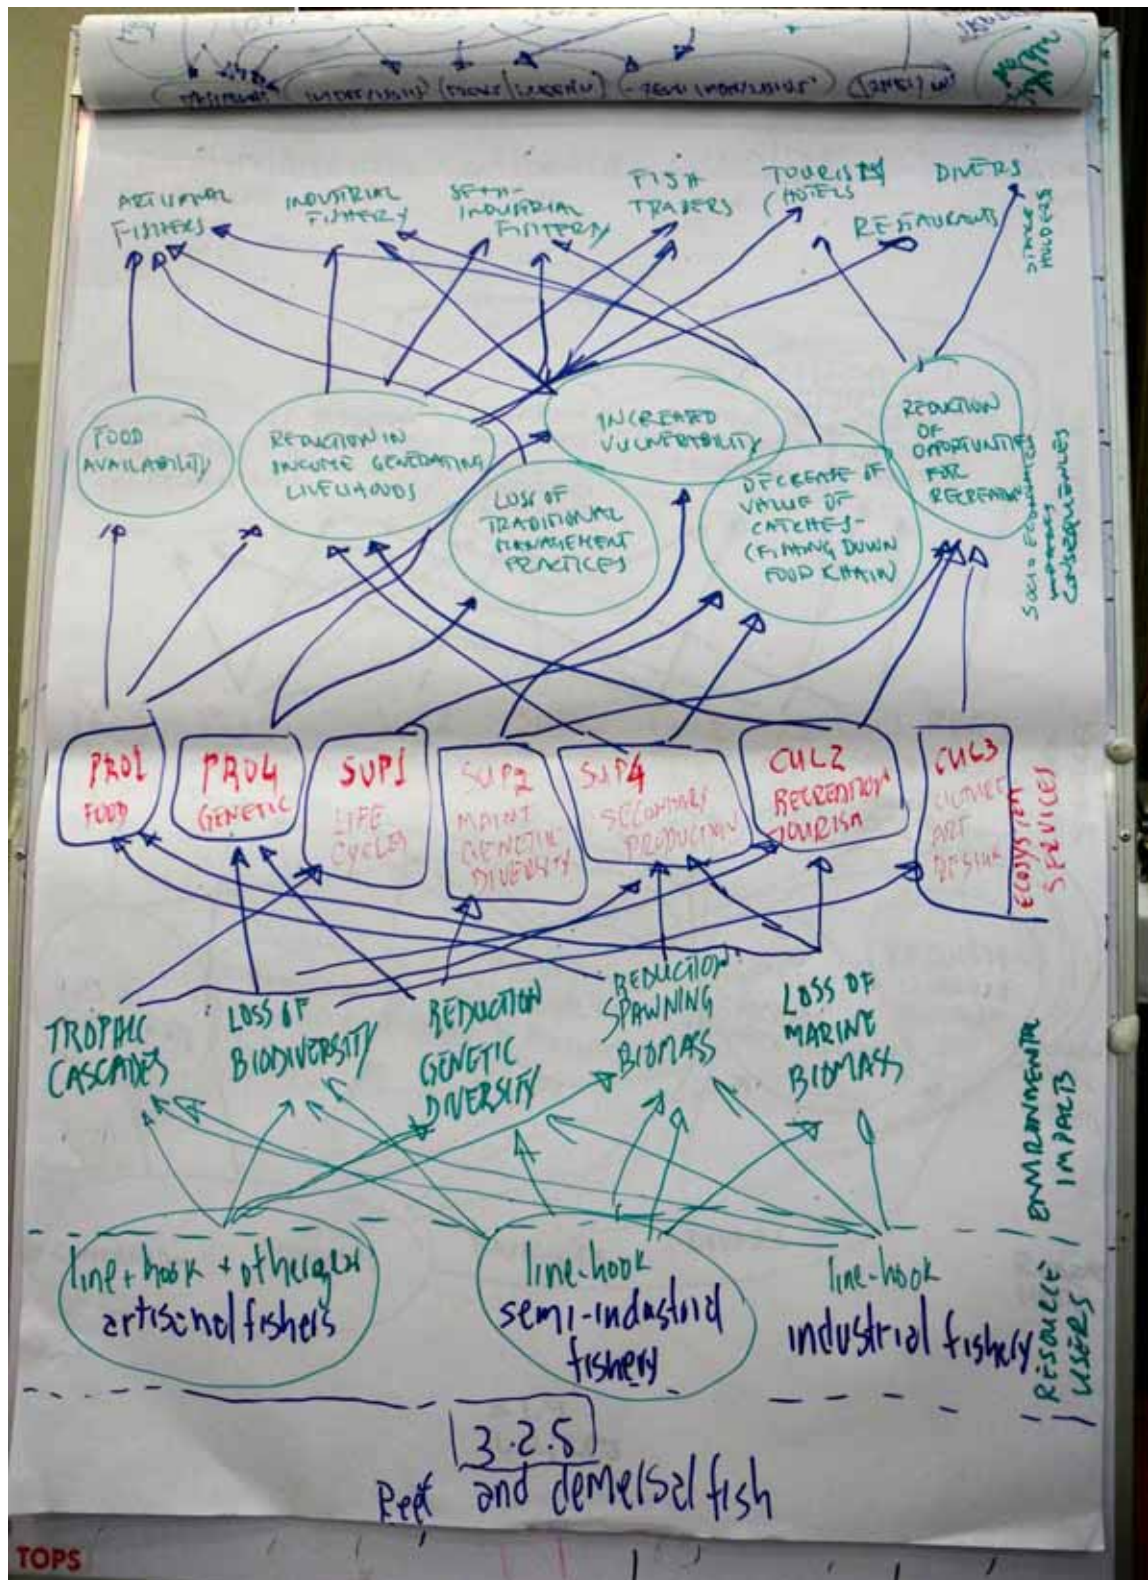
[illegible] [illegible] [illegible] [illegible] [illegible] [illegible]

ARTISANAL FISHERS
INDUSTRIAL FISHERY
SEMI-INDUSTRIAL FISHERY
FISH TRADERS
TOURISM (HOTELS
DIVERS
RESTAURANTS
STAKE HOLDERS

FOOD AVAILABILITY
REDUCTION IN INCOME GENERATING LIVELIHOODS
LOSS OF TRADITIONAL MANAGEMENT PRACTICES
INCREASED VULNERABILITY
DECREASE OF VALUE OF CATCHES - (FISHING DOWN FOOD CHAIN)
REDUCTION OF OPPORTUNITIES FOR RECREATION
SOCIO ECONOMIC IMPACTS CONSEQUENCES

PRO1 FOOD
PRO4 GENETIC
SUP1 LIFE CYCLE
SUP2 MAINT GENETIC DIVERSITY
SUP4 SECONDARY PRODUCTION
CUL2 RECREATION TOURISM
CUL3 CULTURE ART DESIGN
ECOSYSTEM SERVICES

TROPHIC CASCADES
LOSS OF BIODIVERSITY
REDUCTION GENETIC DIVERSITY
REDUCTION SPAWNING BIOMASS
LOSS OF MARINE BIOMASS
ENVIRONMENTAL IMPACTS

line + hook + other gear artisanal fishers
line-hook semi-industrial fishery
line-hook industrial fishery
RESOURCE USERS

3.2.5
Reef and demersal fish

TOPS